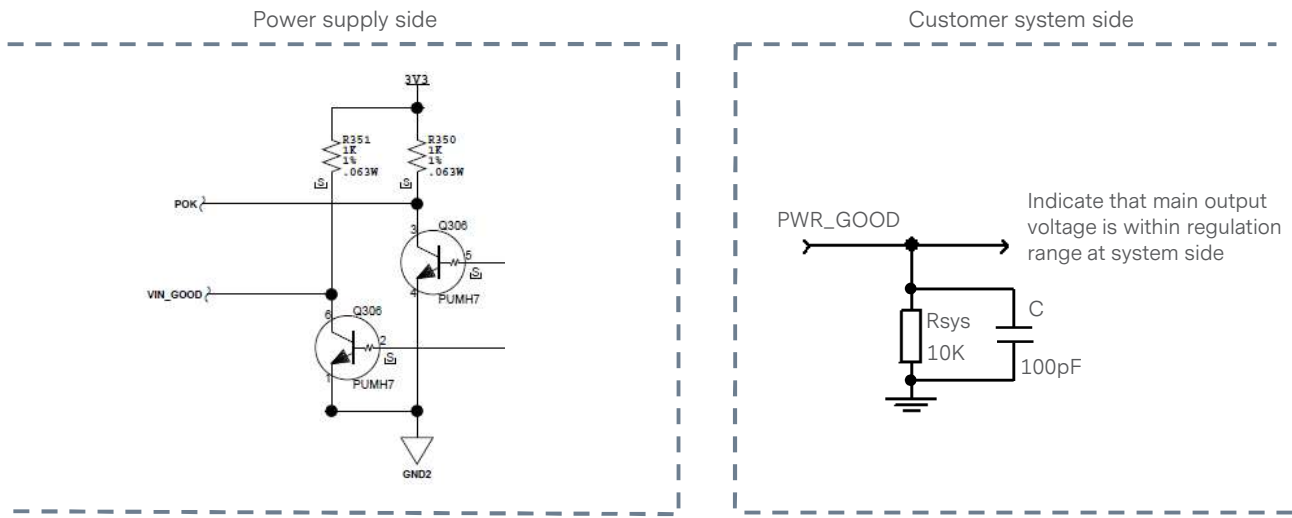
Power supply side

Customer system side

3V3

R351
1K
1%
.063W

R350
1K
1%
.063W

POK

VIN_GOOD

Q306
3
5
4
PUMH7

Q306
6
2
1
PUMH7

GND2

PWR_GOOD

Indicate that main output voltage is within regulation range at system side

Rsys
10K

C
100pF